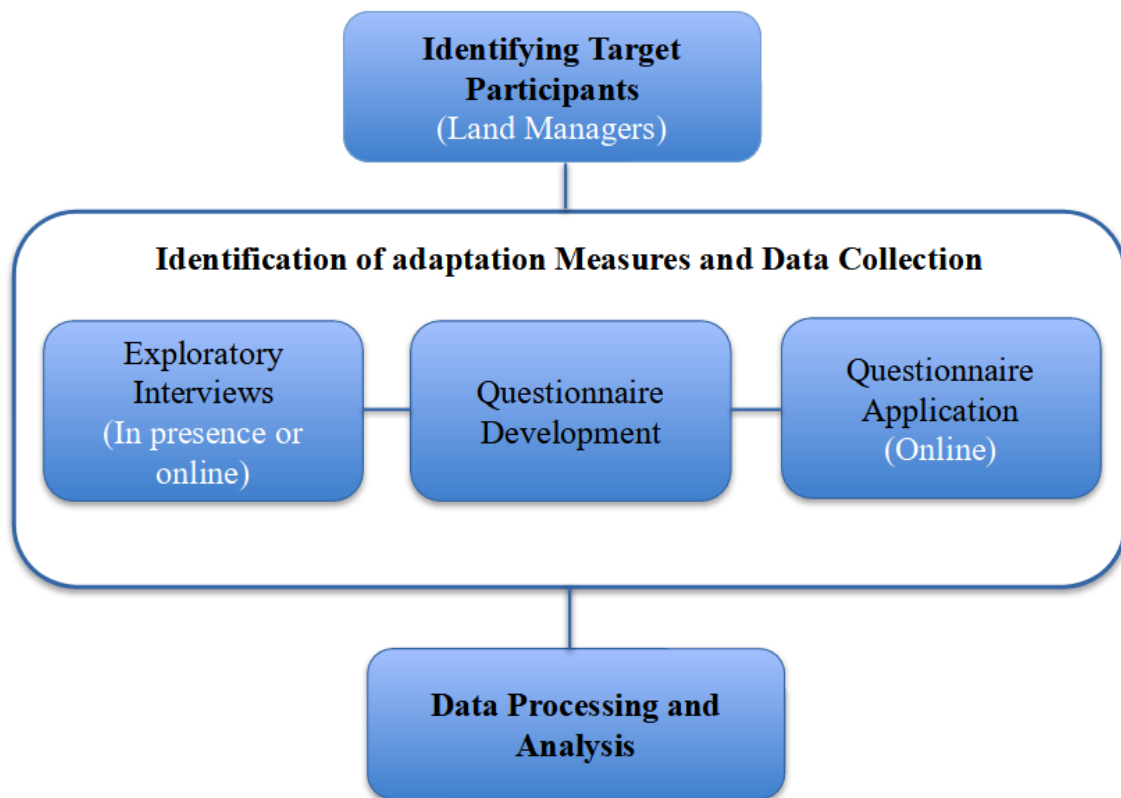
Identifying Target Participants
(Land Managers)

Identification of adaptation Measures and Data Collection

Exploratory Interviews
(In presence or online)

Questionnaire Development

Questionnaire Application
(Online)

Data Processing and Analysis